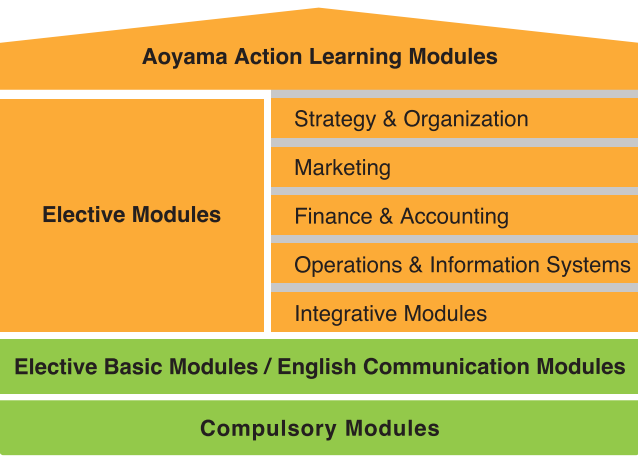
Aoyama Action Learning Modules

Elective Modules

Strategy & Organization

Marketing

Finance & Accounting

Operations & Information Systems

Integrative Modules

Elective Basic Modules / English Communication Modules

Compulsory Modules